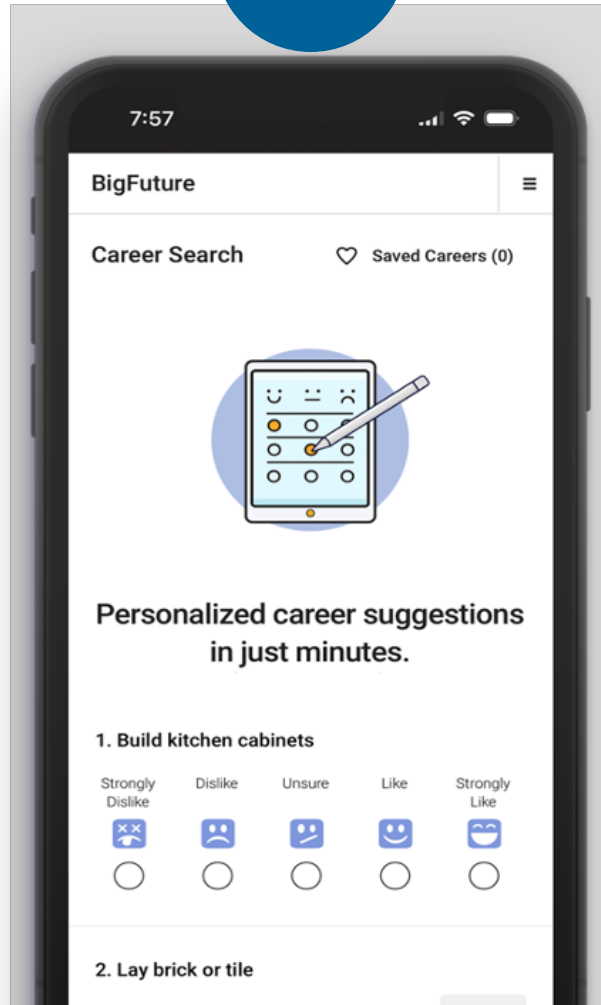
7:57

BigFuture

Career Search

Saved Careers (0)

Personalized career suggestions in just minutes.

1. Build kitchen cabinets

| Strongly Dislike | Dislike | Unsure | Like | Strongly Like |
|---|---|---|---|---|

2. Lay brick or tile